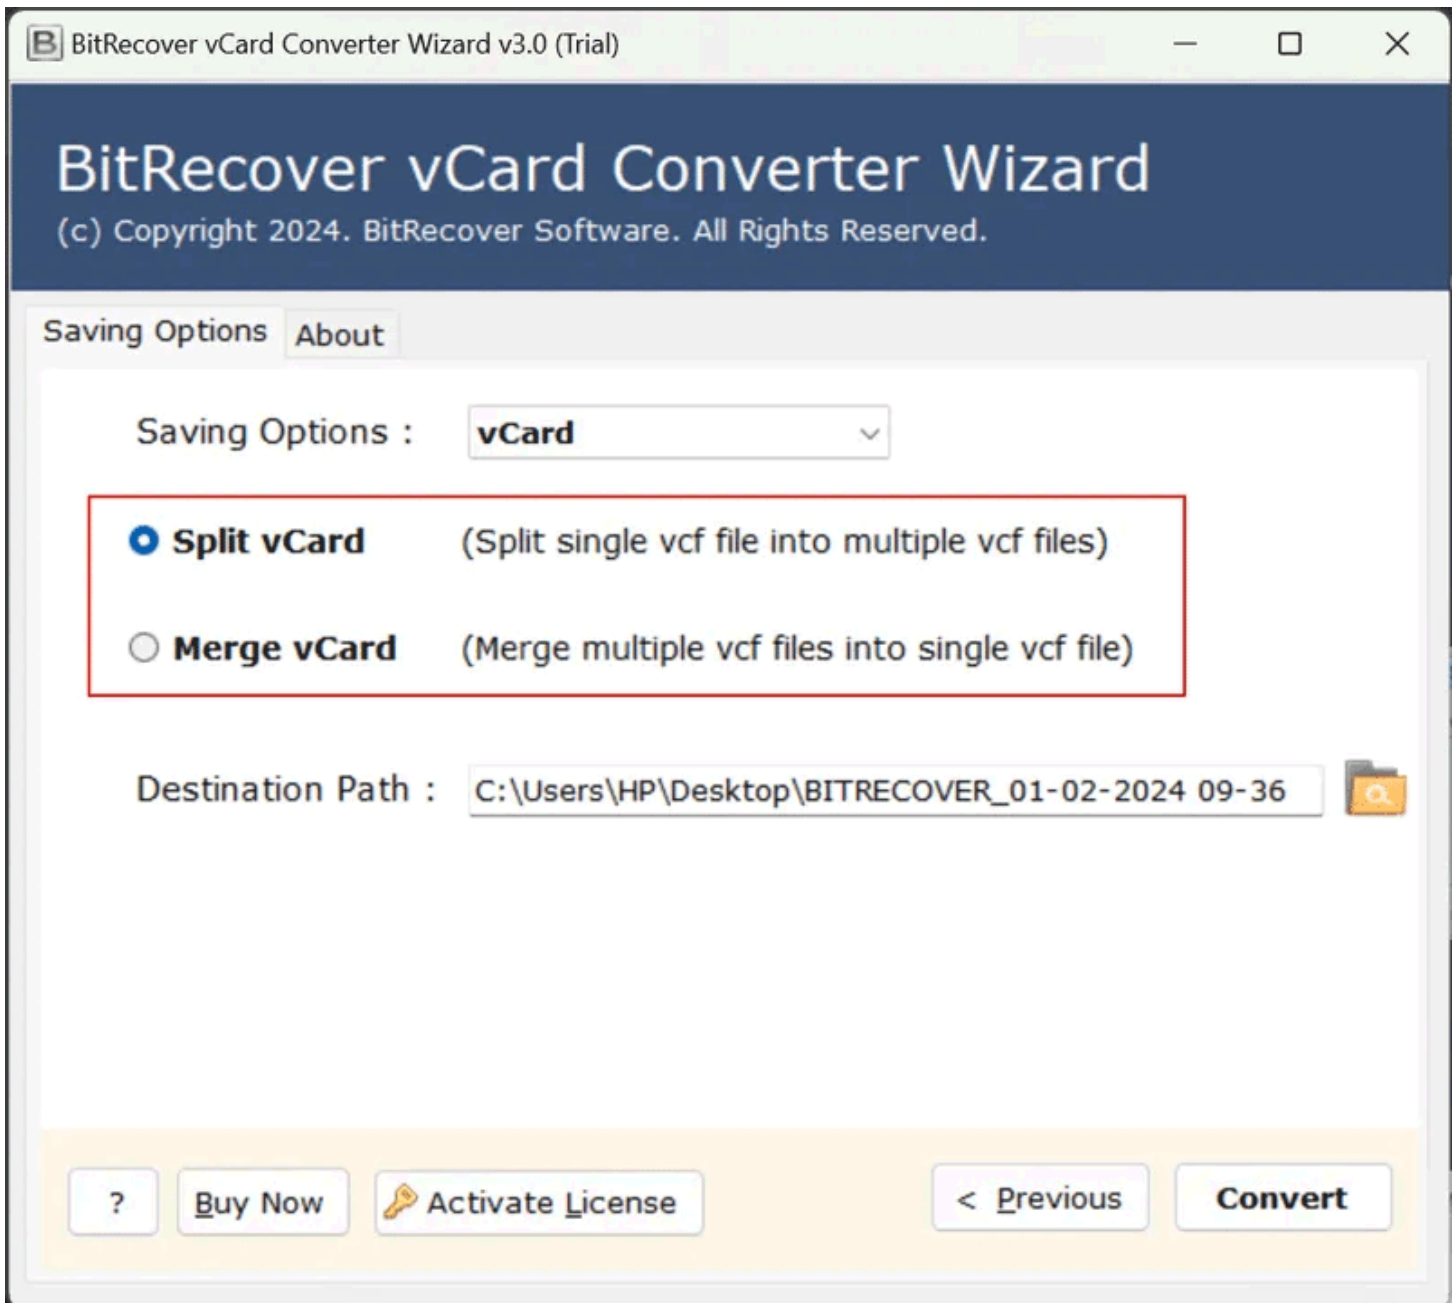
B BitRecover vCard Converter Wizard v3.0 (Trial)

BitRecover vCard Converter Wizard
(c) Copyright 2024. BitRecover Software. All Rights Reserved.

Saving Options About

Saving Options : vCard

Split vCard (Split single vcf file into multiple vcf files)

Merge vCard (Merge multiple vcf files into single vcf file)

Destination Path : C:\Users\HP\Desktop\BITRECOVER_01-02-2024 09-36

? Buy Now Activate License < Previous Convert